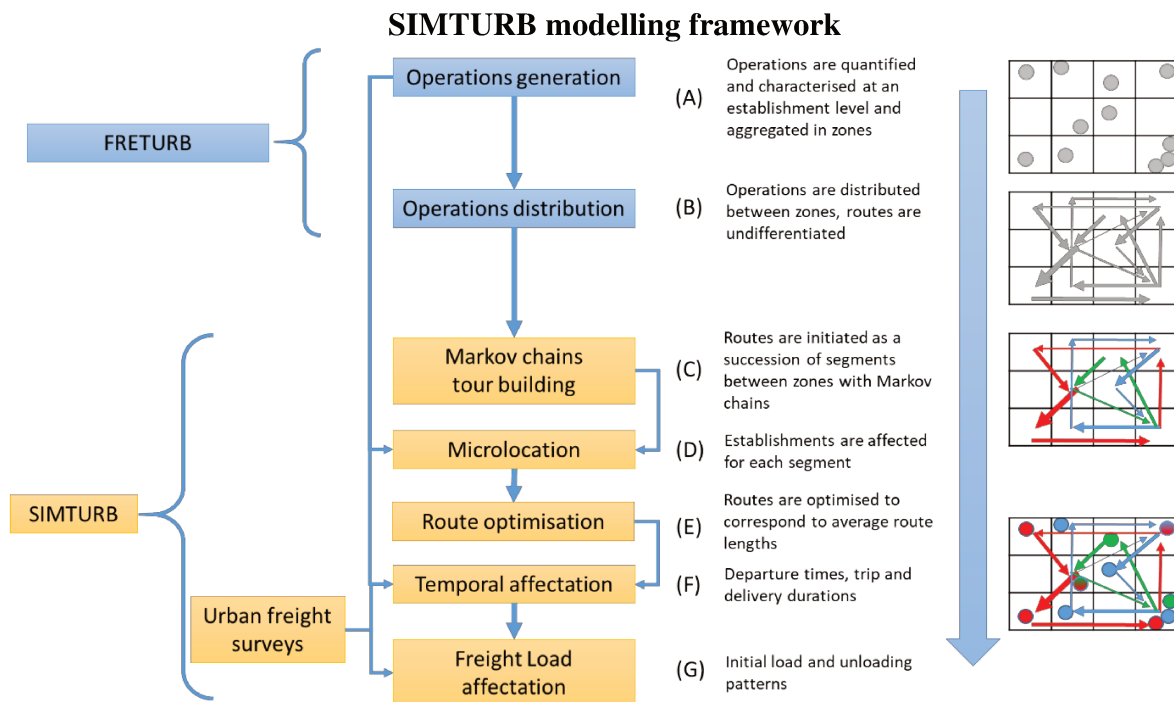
SIMTURB modelling framework

FRETURB

Operations generation

(A) Operations are quantified and characterised at an establishment level and aggregated in zones

Operations distribution

(B) Operations are distributed between zones, routes are undifferentiated

SIMTURB

Markov chains tour building

(C) Routes are initiated as a succession of segments between zones with Markov chains

Microlocation

(D) Establishments are affected for each segment

Route optimisation

(E) Routes are optimised to correspond to average route lengths

Temporal affectation

(F) Departure times, trip and delivery durations

Urban freight surveys

Freight Load affectation

(G) Initial load and unloading patterns